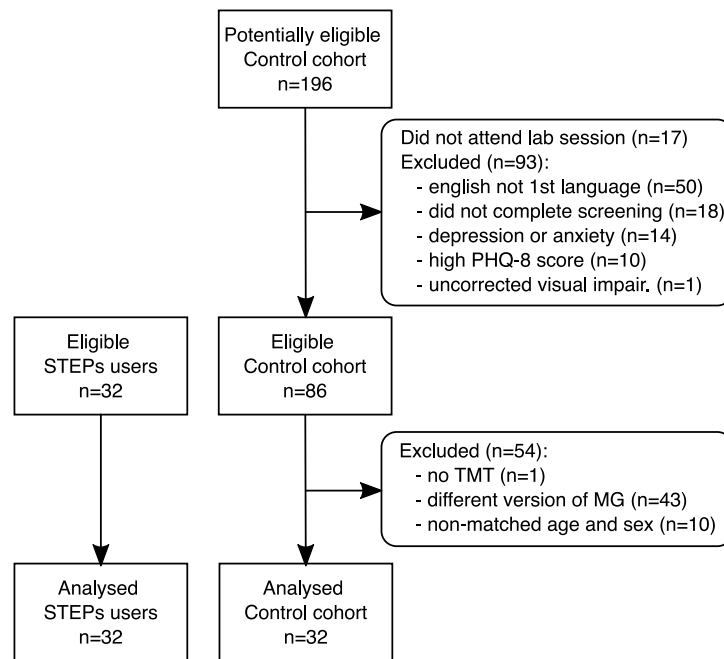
Potentially eligible
Control cohort
n=196

Did not attend lab session (n=17)
Excluded (n=93):
- english not 1st language (n=50)
- did not complete screening (n=18)
- depression or anxiety (n=14)
- high PHQ-8 score (n=10)
- uncorrected visual impair. (n=1)

Eligible
STEPs users
n=32

Eligible
Control cohort
n=86

Excluded (n=54):
- no TMT (n=1)
- different version of MG (n=43)
- non-matched age and sex (n=10)

Analysed
STEPs users
n=32

Analysed
Control cohort
n=32